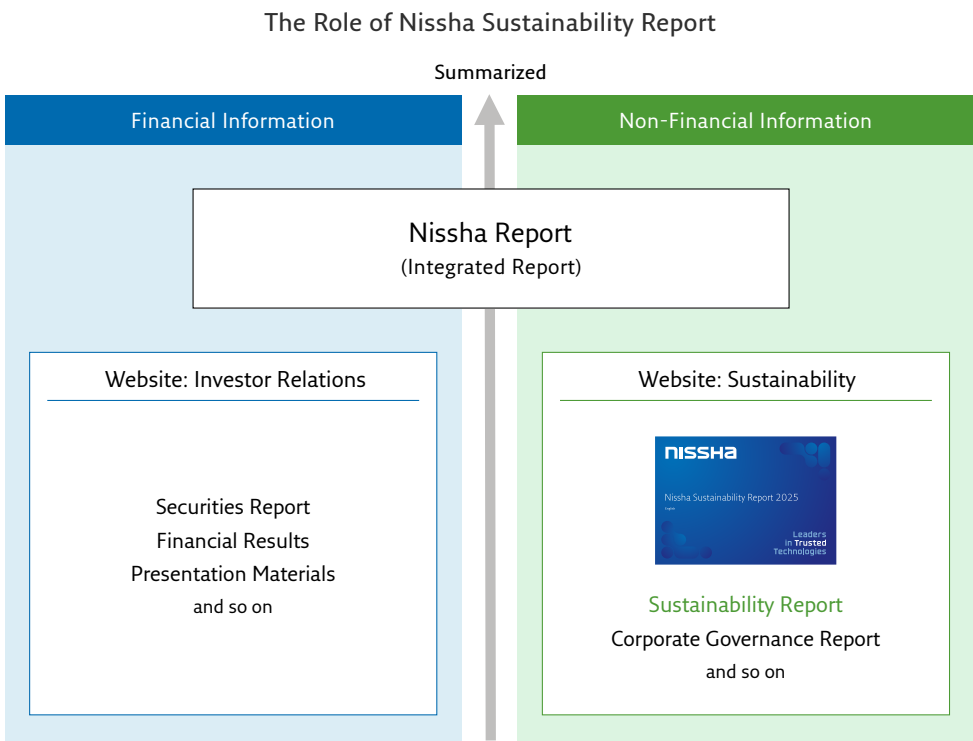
The Role of Nissha Sustainability Report

Summarized

Financial Information

Non-Financial Information

Nissha Report
(Integrated Report)

Website: Investor Relations

Securities Report
Financial Results
Presentation Materials
and so on

Website: Sustainability

NISSHA

Nissha Sustainability Report 2025

English

Leaders in Trusted Technologies

Sustainability Report
Corporate Governance Report
and so on